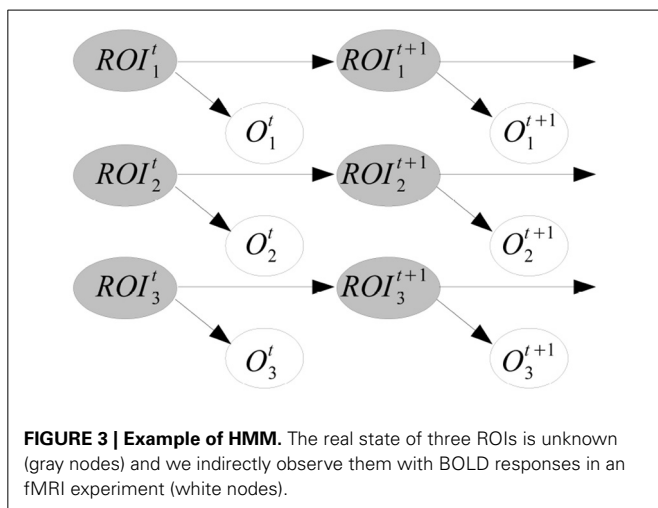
$ROI_1^t$ $ROI_1^{t+1}$
$O_1^t$ $O_1^{t+1}$
$ROI_2^t$ $ROI_2^{t+1}$
$O_2^t$ $O_2^{t+1}$
$ROI_3^t$ $ROI_3^{t+1}$
$O_3^t$ $O_3^{t+1}$

**FIGURE 3 | Example of HMM.** The real state of three ROIs is unknown (gray nodes) and we indirectly observe them with BOLD responses in an fMRI experiment (white nodes).